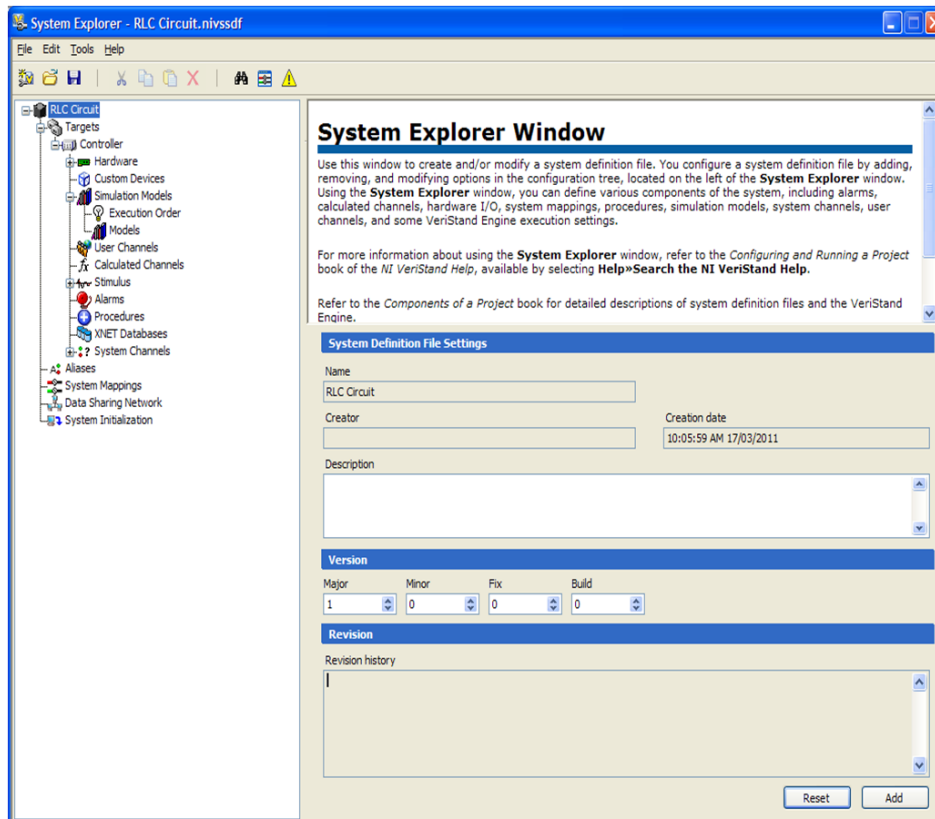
System Explorer - RLC Circuit.nivssdf

File Edit Tools Help

RLC Circuit
Targets
Controller
Hardware
Custom Devices
Simulation Models
Execution Order
Models
User Channels
Calculated Channels
Stimulus
Alarms
Procedures
XNET Databases
System Channels
Aliases
System Mappings
Data Sharing Network
System Initialization

System Explorer Window

Use this window to create and/or modify a system definition file. You configure a system definition file by adding, removing, and modifying options in the configuration tree, located on the left of the System Explorer window. Using the System Explorer window, you can define various components of the system, including alarms, calculated channels, hardware I/O, system mappings, procedures, simulation models, system channels, user channels, and some VeriStand Engine execution settings.

For more information about using the System Explorer window, refer to the Configuring and Running a Project book of the NI VeriStand Help, available by selecting Help»Search the NI VeriStand Help.

Refer to the Components of a Project book for detailed descriptions of system definition files and the VeriStand Engine.

System Definition File Settings

Name
RLC Circuit

Creator

Creation date
10:05:59 AM 17/03/2011

Description

Version

Major
1
Minor
0
Fix
0
Build
0

Revision

Revision history

Reset
Add